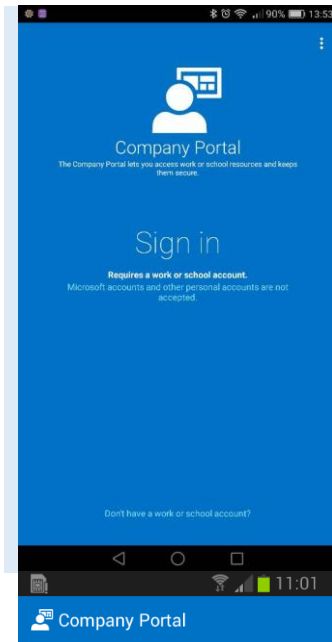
90% 13:53

Company Portal

The Company Portal lets you access work or school resources and keeps them secure.

Sign in

Requires a work or school account.

Microsoft accounts and other personal accounts are not accepted.

Don't have a work or school account?

11:01

Company Portal